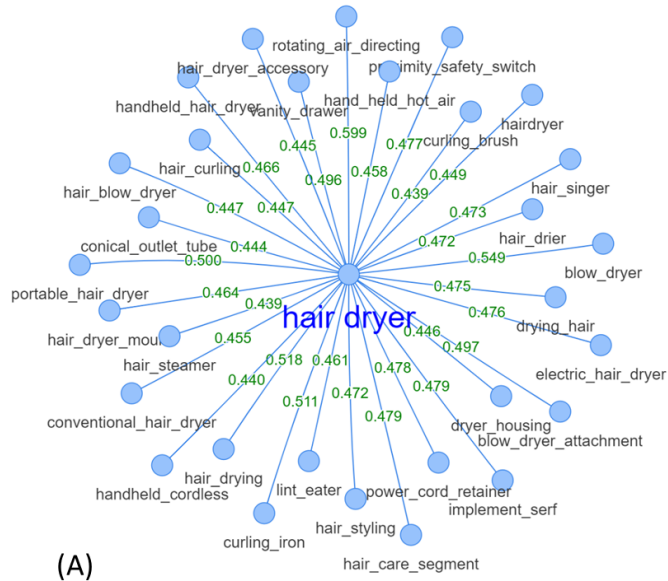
rotating_air_directing
hair_dryer_accessory
proximity_safety_switch
hand_held_hot_air
handheld_hair_dryer
vanity_drawer
hairdryer
0.599
0.445
0.477
curling_brush
0.466
0.458
hair_curling
0.496
0.449
0.439
hair_singer
hair_blow_dryer
0.447
0.447
0.473
0.472
hair_drier
conical_outlet_tube
0.444
0.549
0.500
blow_dryer
0.475
portable_hair_dryer
0.464
hair dryer
0.476
0.439
drying_hair
hair_dryer_mou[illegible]
0.455
0.446
0.497
hair_steamer
0.518
0.461
0.478
electric_hair_dryer
0.440
0.472
0.479
0.511
0.479
conventional_hair_dryer
dryer_housing
blow_dryer_attachment
hair_drying
handheld_cordless
lint_eater
power_cord_retainer
implement_serf
hair_styling
curling_iron
hair_care_segment
(A)